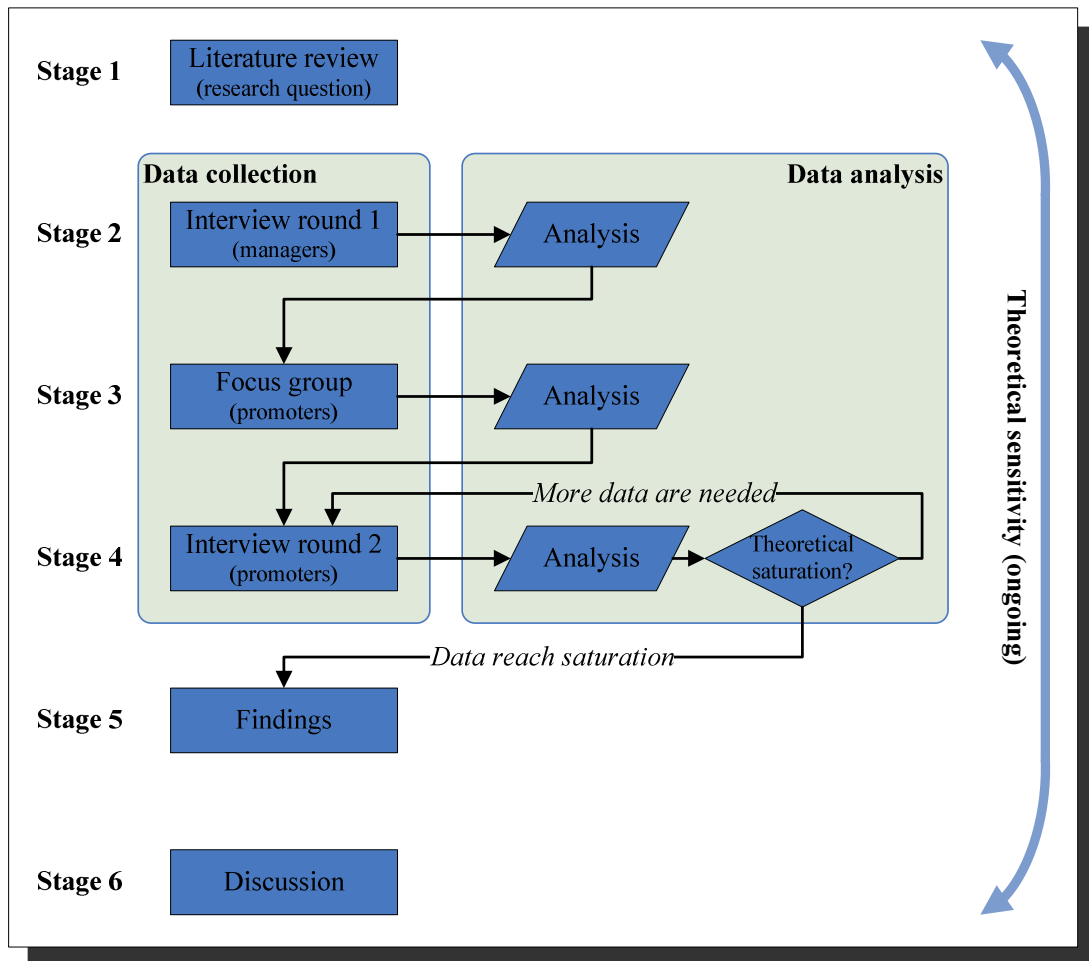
Stage 1

Literature review
(research question)

Data collection

Data analysis

Stage 2

Interview round 1
(managers)

Analysis

Stage 3

Focus group
(promoters)

Analysis

More data are needed

Stage 4

Interview round 2
(promoters)

Analysis

Theoretical saturation?

Data reach saturation

Stage 5

Findings

Stage 6

Discussion

Theoretical sensitivity (ongoing)